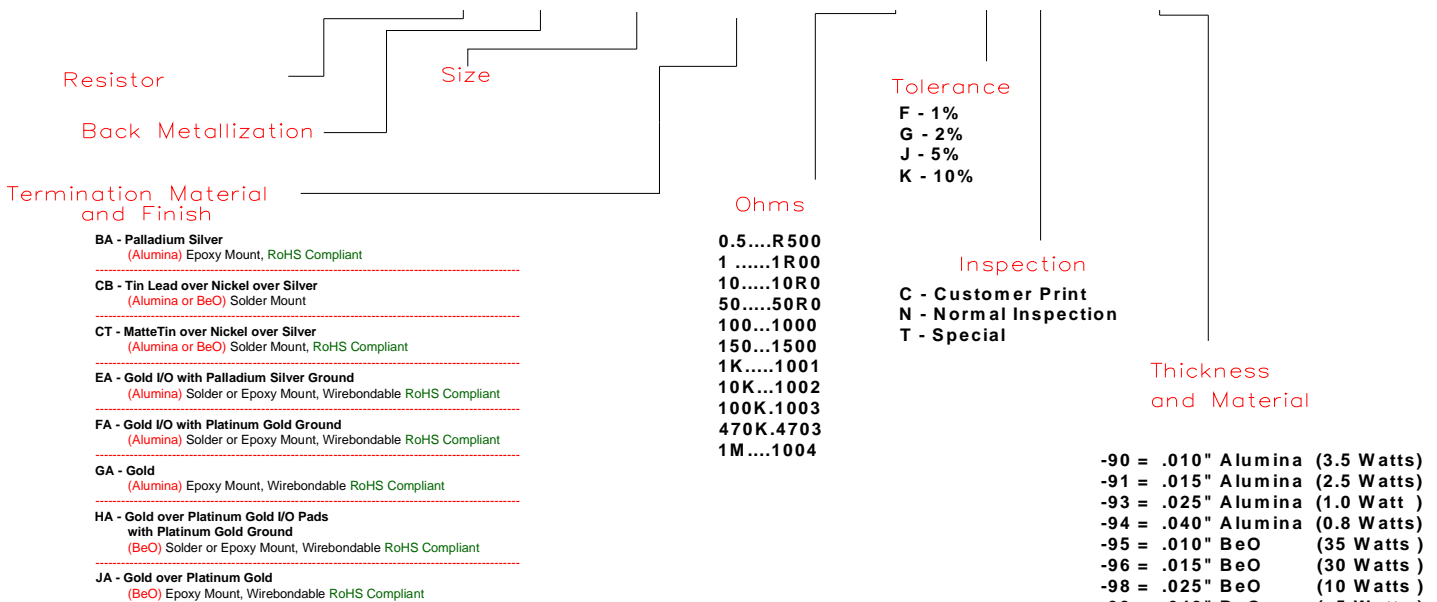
Resistor

Size

Back Metallization

Termination Material and Finish

BA - Palladium Silver
(Alumina) Epoxy Mount, RoHS Compliant

CB - Tin Lead over Nickel over Silver
(Alumina or BeO) Solder Mount

CT - MatteTin over Nickel over Silver
(Alumina or BeO) Solder Mount, RoHS Compliant

EA - Gold I/O with Palladium Silver Ground
(Alumina) Solder or Epoxy Mount, Wirebondable RoHS Compliant

FA - Gold I/O with Platinum Gold Ground
(Alumina) Solder or Epoxy Mount, Wirebondable RoHS Compliant

GA - Gold
(Alumina) Epoxy Mount, Wirebondable RoHS Compliant

HA - Gold over Platinum Gold I/O Pads with Platinum Gold Ground
(BeO) Solder or Epoxy Mount, Wirebondable RoHS Compliant

JA - Gold over Platinum Gold
(BeO) Epoxy Mount, Wirebondable RoHS Compliant

Ohms

0.5....R500
1 ......1R00
10......10R0
50.....50R0
100...1000
150....1500
1K.....1001
10K...1002
100K.1003
470K.4703
1M....1004

Tolerance
F - 1%
G - 2%
J - 5%
K - 10%

Inspection
C - Customer Print
N - Normal Inspection
T - Special

Thickness and Material

-90 = .010" Alumina (3.5 Watts)
-91 = .015" Alumina (2.5 Watts)
-93 = .025" Alumina (1.0 Watt )
-94 = .040" Alumina (0.8 Watts)
-95 = .010" BeO (35 Watts )
-96 = .015" BeO (30 Watts )
-98 = .025" BeO (10 Watts )
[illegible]